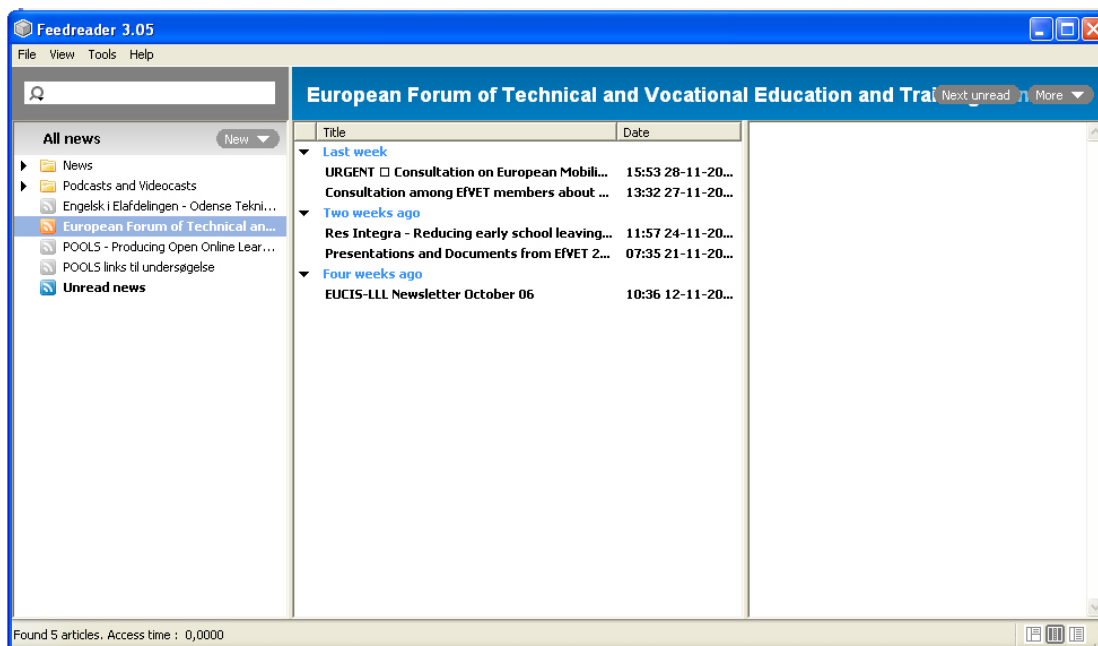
Feedreader 3.05

File View Tools Help

All news New

News
Podcasts and Videocasts
Engelsk i Elafdelingen - Odense Tekni...
European Forum of Technical an...
POOLS - Producing Open Online Lear...
POOLS links til undersøgelse
Unread news

European Forum of Technical and Vocational Education and Trai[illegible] Next unread More

| Title | Date |
|---|---|
| Last week | |
| URGENT □ Consultation on European Mobili... | 15:53 28-11-20... |
| Consultation among EfVET members about ... | 13:32 27-11-20... |
| Two weeks ago | |
| Res Integra - Reducing early school leaving... | 11:57 24-11-20... |
| Presentations and Documents from EfVET 2... | 07:35 21-11-20... |
| Four weeks ago | |
| EUCIS-LLL Newsletter October 06 | 10:36 12-11-20... |

Found 5 articles. Access time : 0,0000